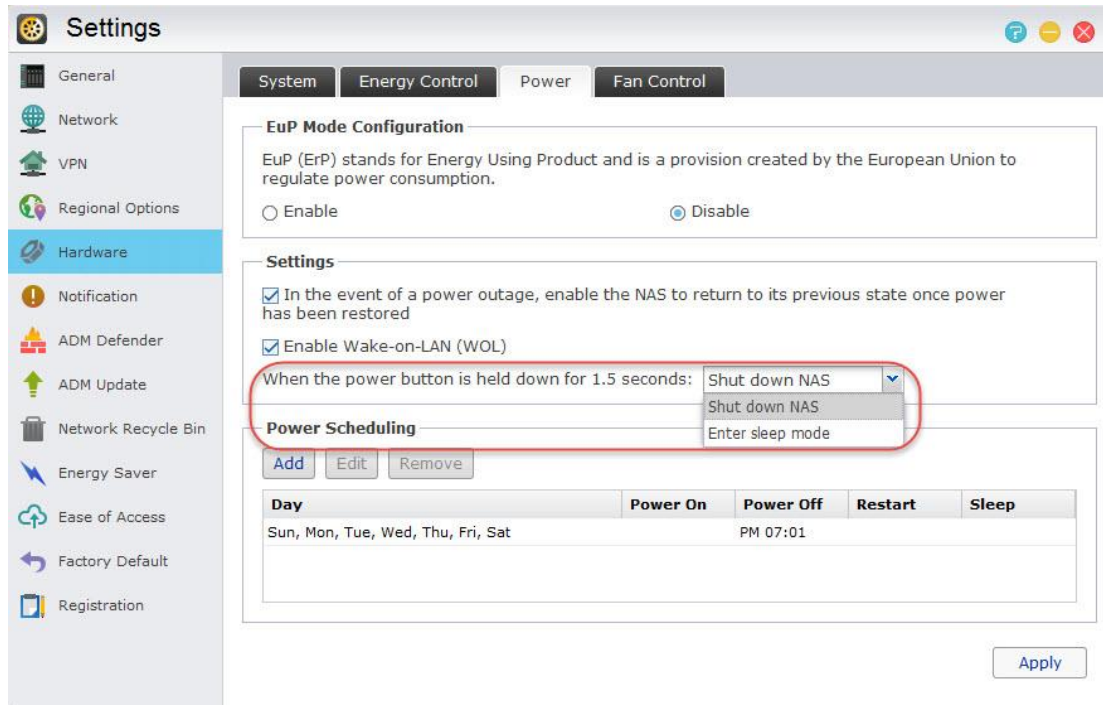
Settings

General
Network
VPN
Regional Options
Hardware
Notification
ADM Defender
ADM Update
Network Recycle Bin
Energy Saver
Ease of Access
Factory Default
Registration

System | Energy Control | Power | Fan Control

EuP Mode Configuration

EuP (ErP) stands for Energy Using Product and is a provision created by the European Union to regulate power consumption.

○ Enable ◉ Disable

Settings

☑ In the event of a power outage, enable the NAS to return to its previous state once power has been restored

☑ Enable Wake-on-LAN (WOL)

When the power button is held down for 1.5 seconds: Shut down NAS
Shut down NAS
Enter sleep mode

Power Scheduling

Add Edit Remove

| Day | Power On | Power Off | Restart | Sleep |
|---|---|---|---|---|
| Sun, Mon, Tue, Wed, Thu, Fri, Sat | | PM 07:01 | | |

Apply